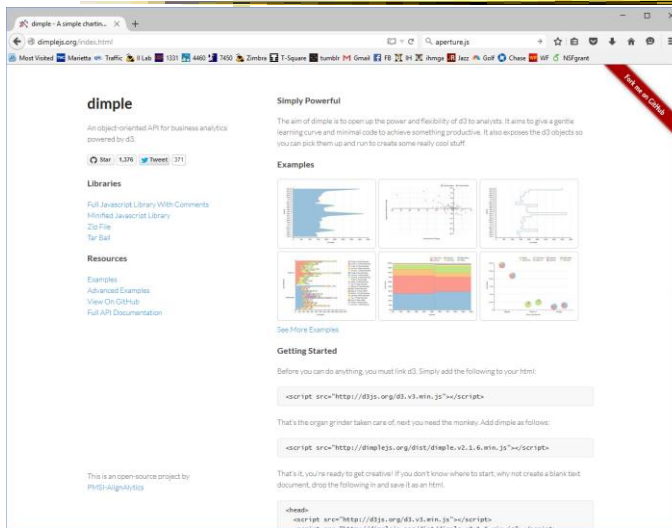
dimple - A simple chartin... ×  +

dimplejs.org/index.html

aperture.js

Most Visited  Marietta  Traffic  II Lab  1331  4460  T450  Zimbra  T-Square  tumblr  Gmail  FB  IH  ihmgs  Jazz  Golf  Chase  WF  NSFgrant

Fork me on GitHub

dimple

An object-oriented API for business analytics powered by d3.

Star 1,376  Tweet 371

Libraries

Full Javascript Library With Comments
Minified Javascript Library
Zip File
Tar Ball

Resources

Examples
Advanced Examples
View On GitHub
Full API Documentation

This is an open-source project by PMSI-AlignAlytics

Simply Powerful

The aim of dimple is to open up the power and flexibility of d3 to analysts. It aims to give a gentle learning curve and minimal code to achieve something productive. It also exposes the d3 objects so you can pick them up and run to create some really cool stuff.

Examples

See More Examples

Getting Started

Before you can do anything, you must link d3. Simply add the following to your html:

<script src="http://d3js.org/d3.v3.min.js"></script>

That's the organ grinder taken care of, next you need the monkey. Add dimple as follows:

<script src="http://dimplejs.org/dist/dimple.v2.1.6.min.js"></script>

That's it, you're ready to get creative! If you don't know where to start, why not create a blank text document, drop the following in and save it as an html.

<head>
  <script src="http://d3js.org/d3.v3.min.js"></script>
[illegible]